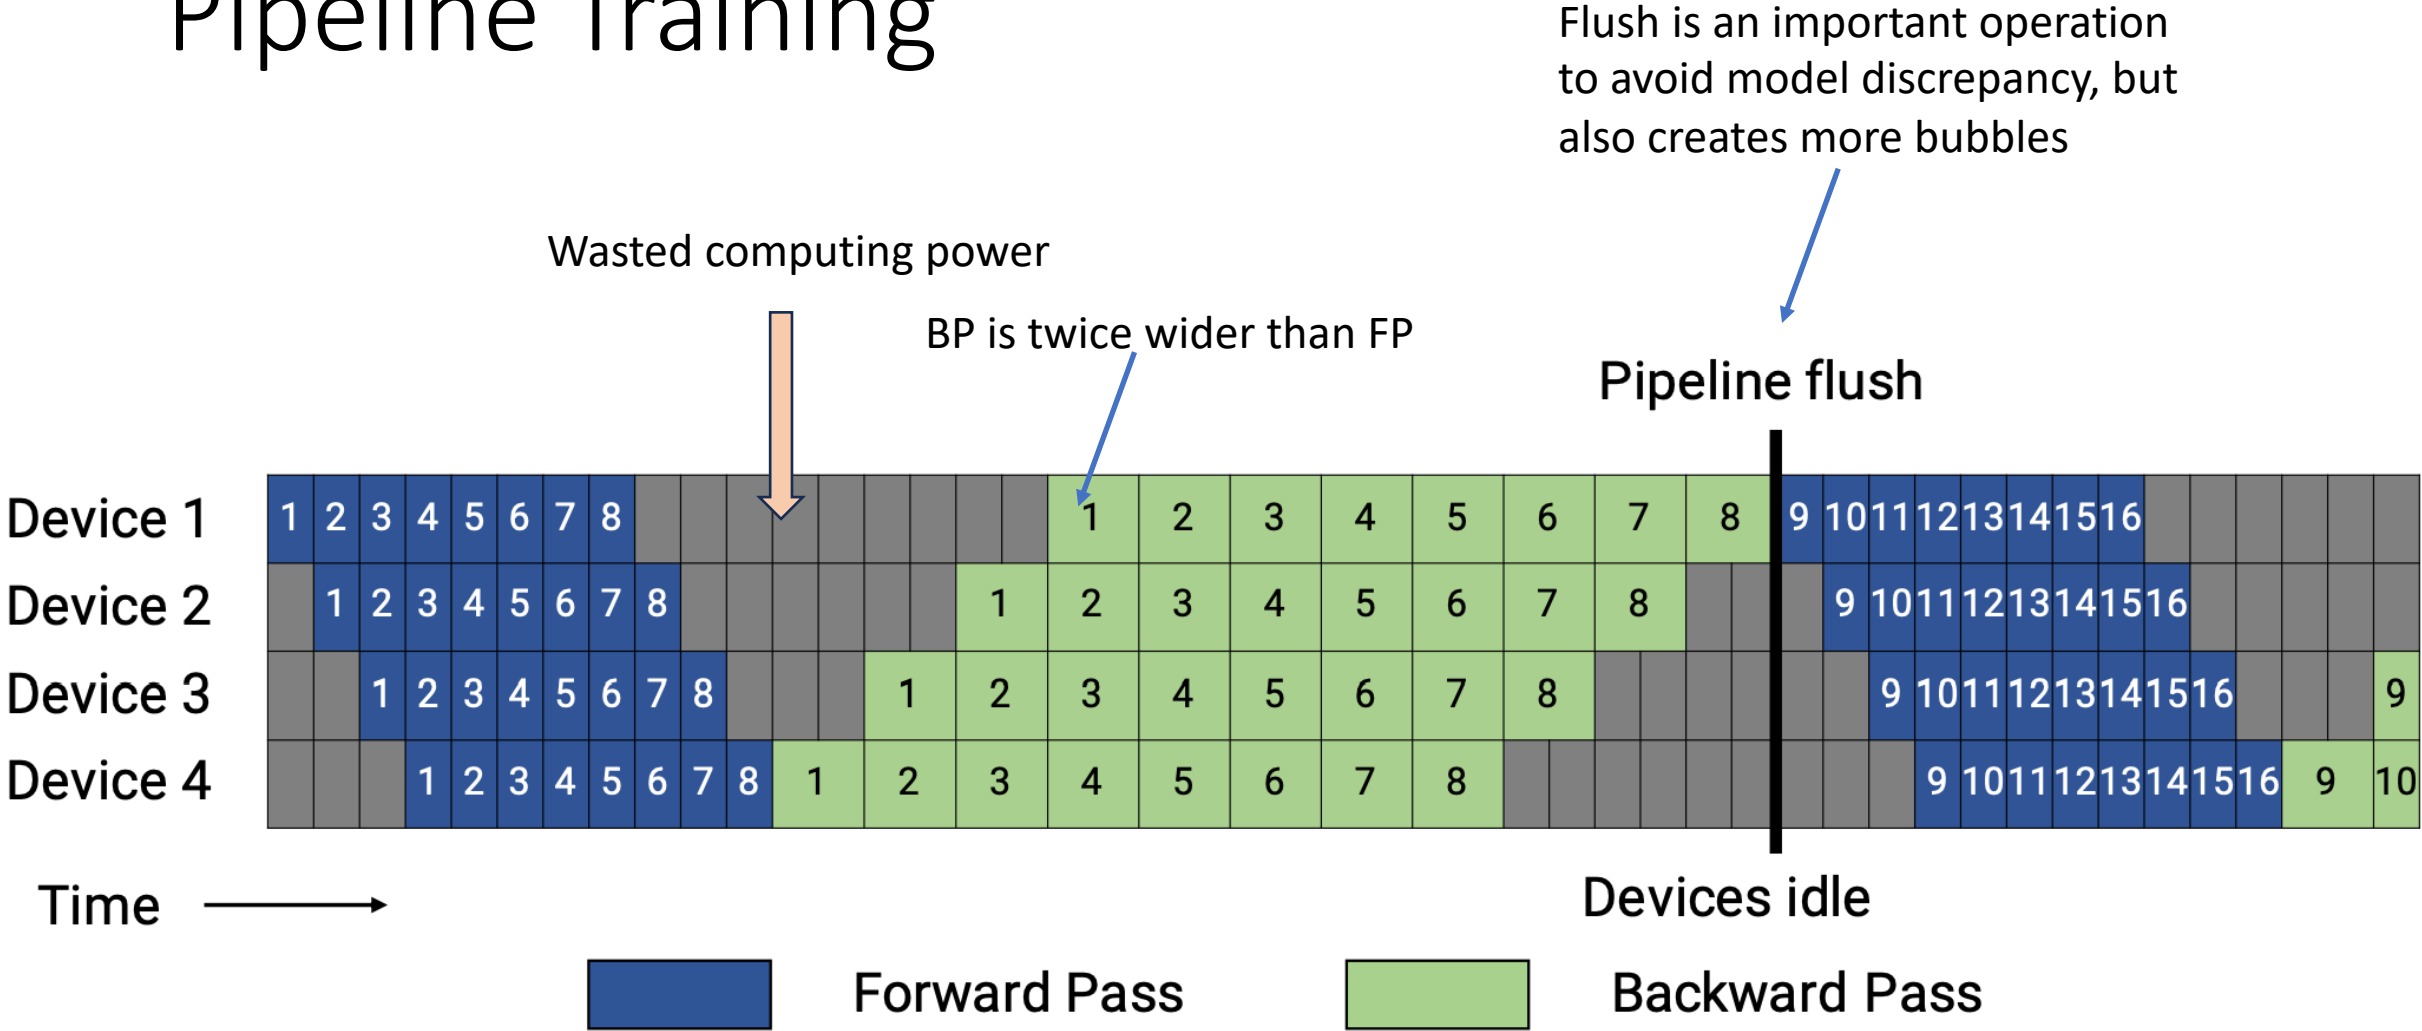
Pipeline Training

Flush is an important operation to avoid model discrepancy, but also creates more bubbles

Wasted computing power

BP is twice wider than FP

Pipeline flush

Device 1 1 2 3 4 5 6 7 8 1 2 3 4 5 6 7 8 9 10 11 12 13 14 15 16

Device 2 1 2 3 4 5 6 7 8 1 2 3 4 5 6 7 8 9 10 11 12 13 14 15 16

Device 3 1 2 3 4 5 6 7 8 1 2 3 4 5 6 7 8 9 10 11 12 13 14 15 16 9

Device 4 1 2 3 4 5 6 7 8 1 2 3 4 5 6 7 8 9 10 11 12 13 14 15 16 9 10

Time

Devices idle

Forward Pass

Backward Pass